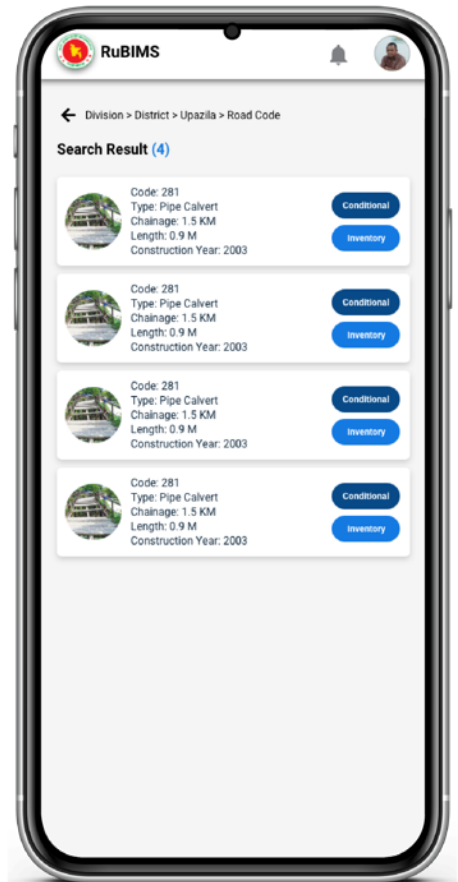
RuBIMS

Division > District > Upazila > Road Code

Search Result (4)

Code: 281
Type: Pipe Calvert
Chainage: 1.5 KM
Length: 0.9 M
Construction Year: 2003
Conditional
Inventory

Code: 281
Type: Pipe Calvert
Chainage: 1.5 KM
Length: 0.9 M
Construction Year: 2003
Conditional
Inventory

Code: 281
Type: Pipe Calvert
Chainage: 1.5 KM
Length: 0.9 M
Construction Year: 2003
Conditional
Inventory

Code: 281
Type: Pipe Calvert
Chainage: 1.5 KM
Length: 0.9 M
Construction Year: 2003
Conditional
Inventory